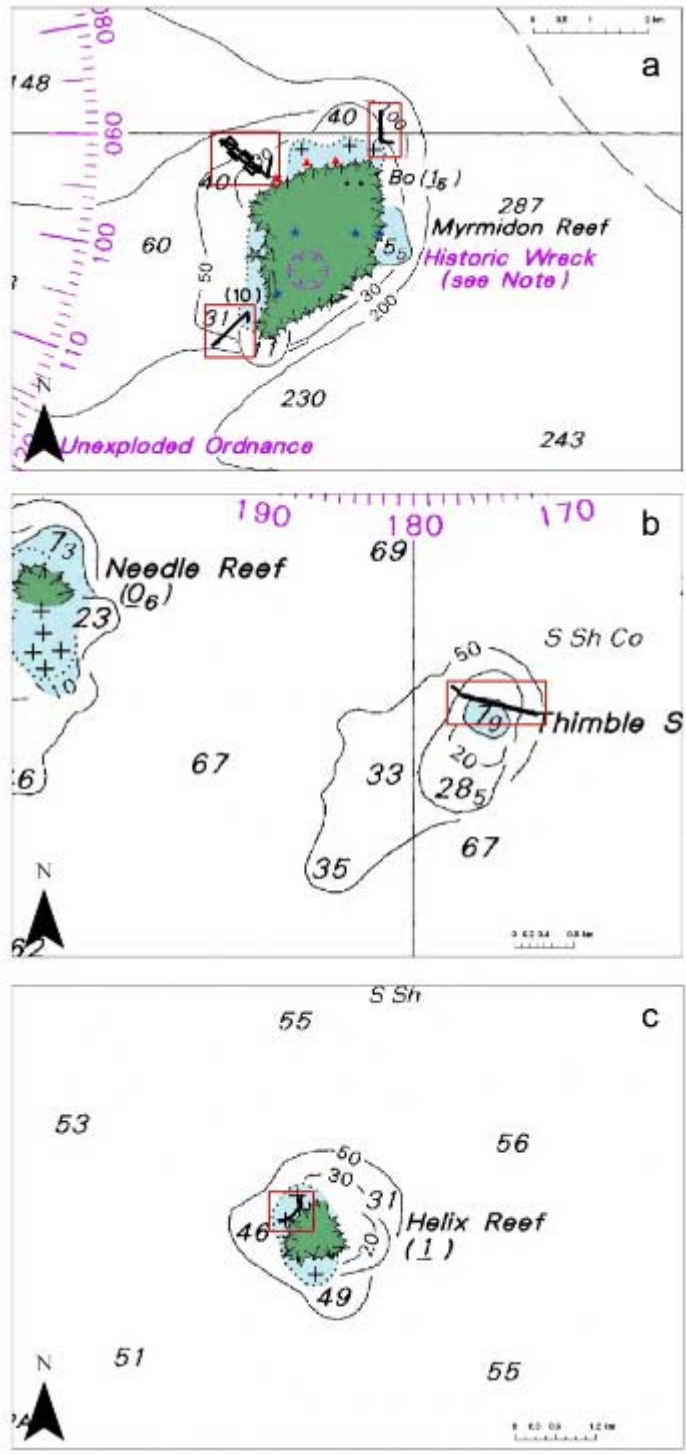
0 0.5 1 2 km

a

148

060

40

40

Bo ($1_5$)

287

Myrmidon Reef

100

60

50

$5_5$

Historic Wreck (see Note)

(10)

31

30

200

110

230

N

Unexploded Ordnance

243

190

180

170

b

$7_3$

Needle Reef

($0_6$)

69

23

S Sh Co

10

50

$7_9$

Thimble S

20

26

67

33

$28_5$

67

35

N

62

0 0.2 0.4 0.8 km

S Sh

c

55

53

56

50

30

31

46

Helix Reef

20

($\underline{1}$)

49

N

51

55

0 0.3 0.6 1.2 km